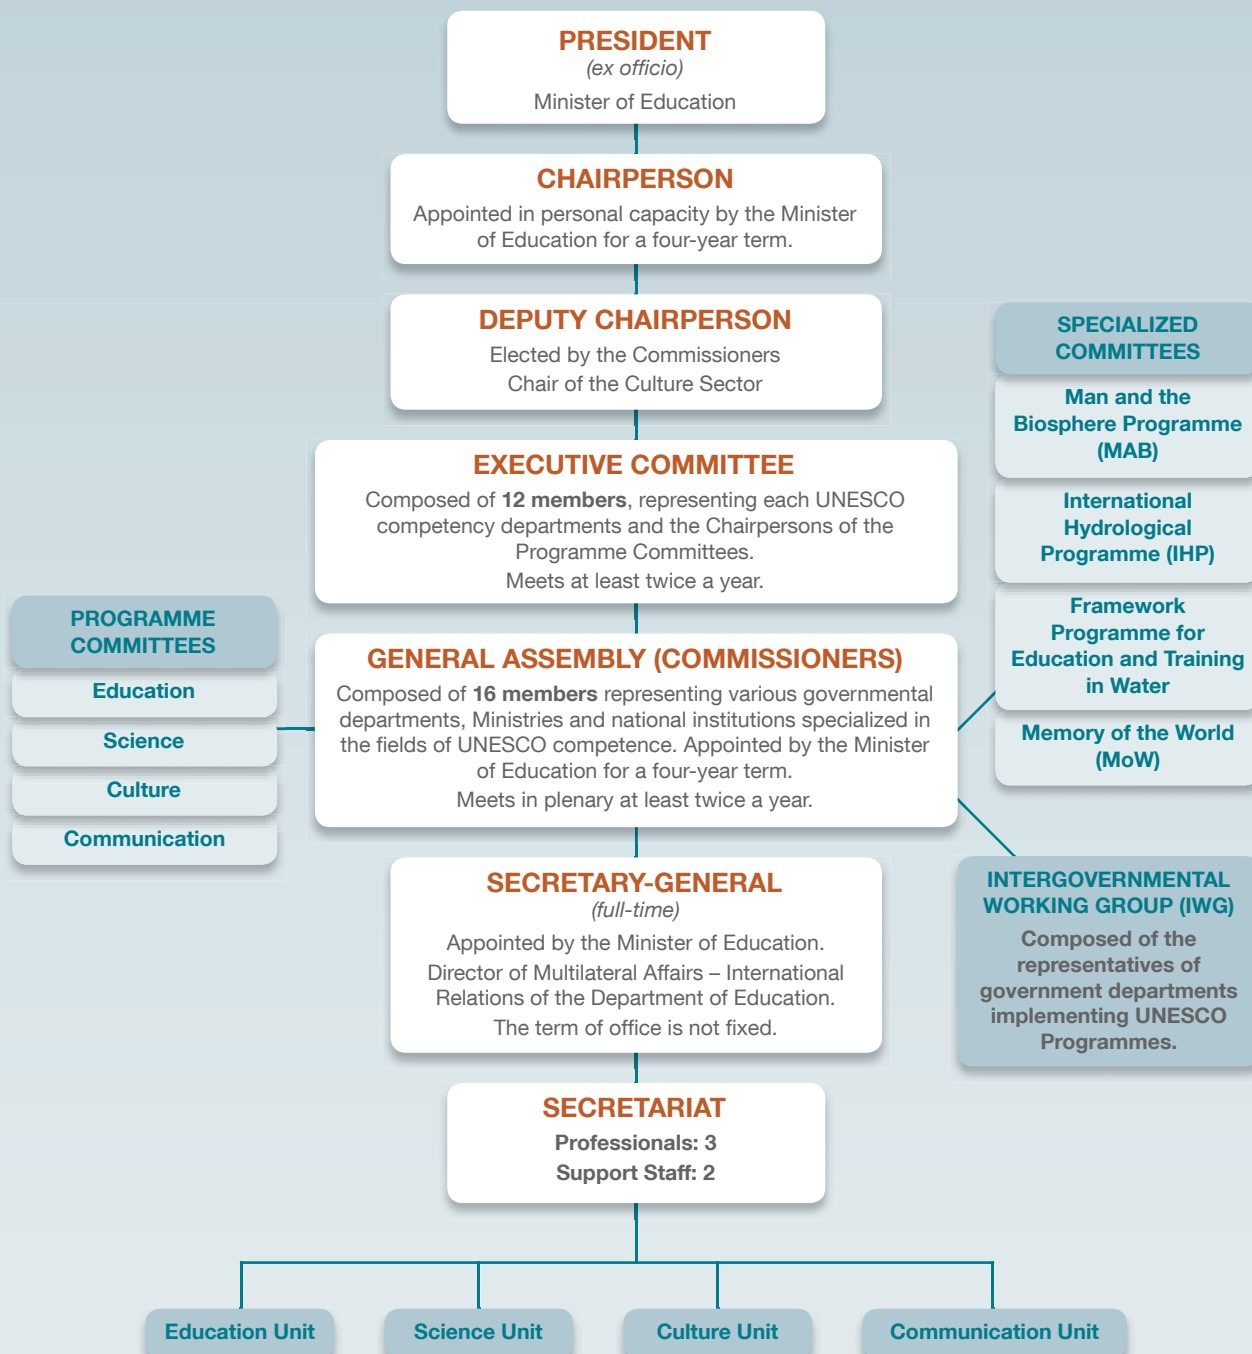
PRESIDENT
(ex officio)
Minister of Education

CHAIRPERSON
Appointed in personal capacity by the Minister of Education for a four-year term.

DEPUTY CHAIRPERSON
Elected by the Commissioners
Chair of the Culture Sector

SPECIALIZED COMMITTEES
Man and the Biosphere Programme (MAB)
International Hydrological Programme (IHP)
Framework Programme for Education and Training in Water
Memory of the World (MoW)

EXECUTIVE COMMITTEE
Composed of **12 members**, representing each UNESCO competency departments and the Chairpersons of the Programme Committees.
Meets at least twice a year.

PROGRAMME COMMITTEES
Education
Science
Culture
Communication

GENERAL ASSEMBLY (COMMISSIONERS)
Composed of **16 members** representing various governmental departments, Ministries and national institutions specialized in the fields of UNESCO competence. Appointed by the Minister of Education for a four-year term.
Meets in plenary at least twice a year.

SECRETARY-GENERAL
(full-time)
Appointed by the Minister of Education.
Director of Multilateral Affairs – International Relations of the Department of Education.
The term of office is not fixed.

INTERGOVERNMENTAL WORKING GROUP (IWG)
Composed of the representatives of government departments implementing UNESCO Programmes.

SECRETARIAT
Professionals: 3
Support Staff: 2

Education Unit
Science Unit
Culture Unit
Communication Unit